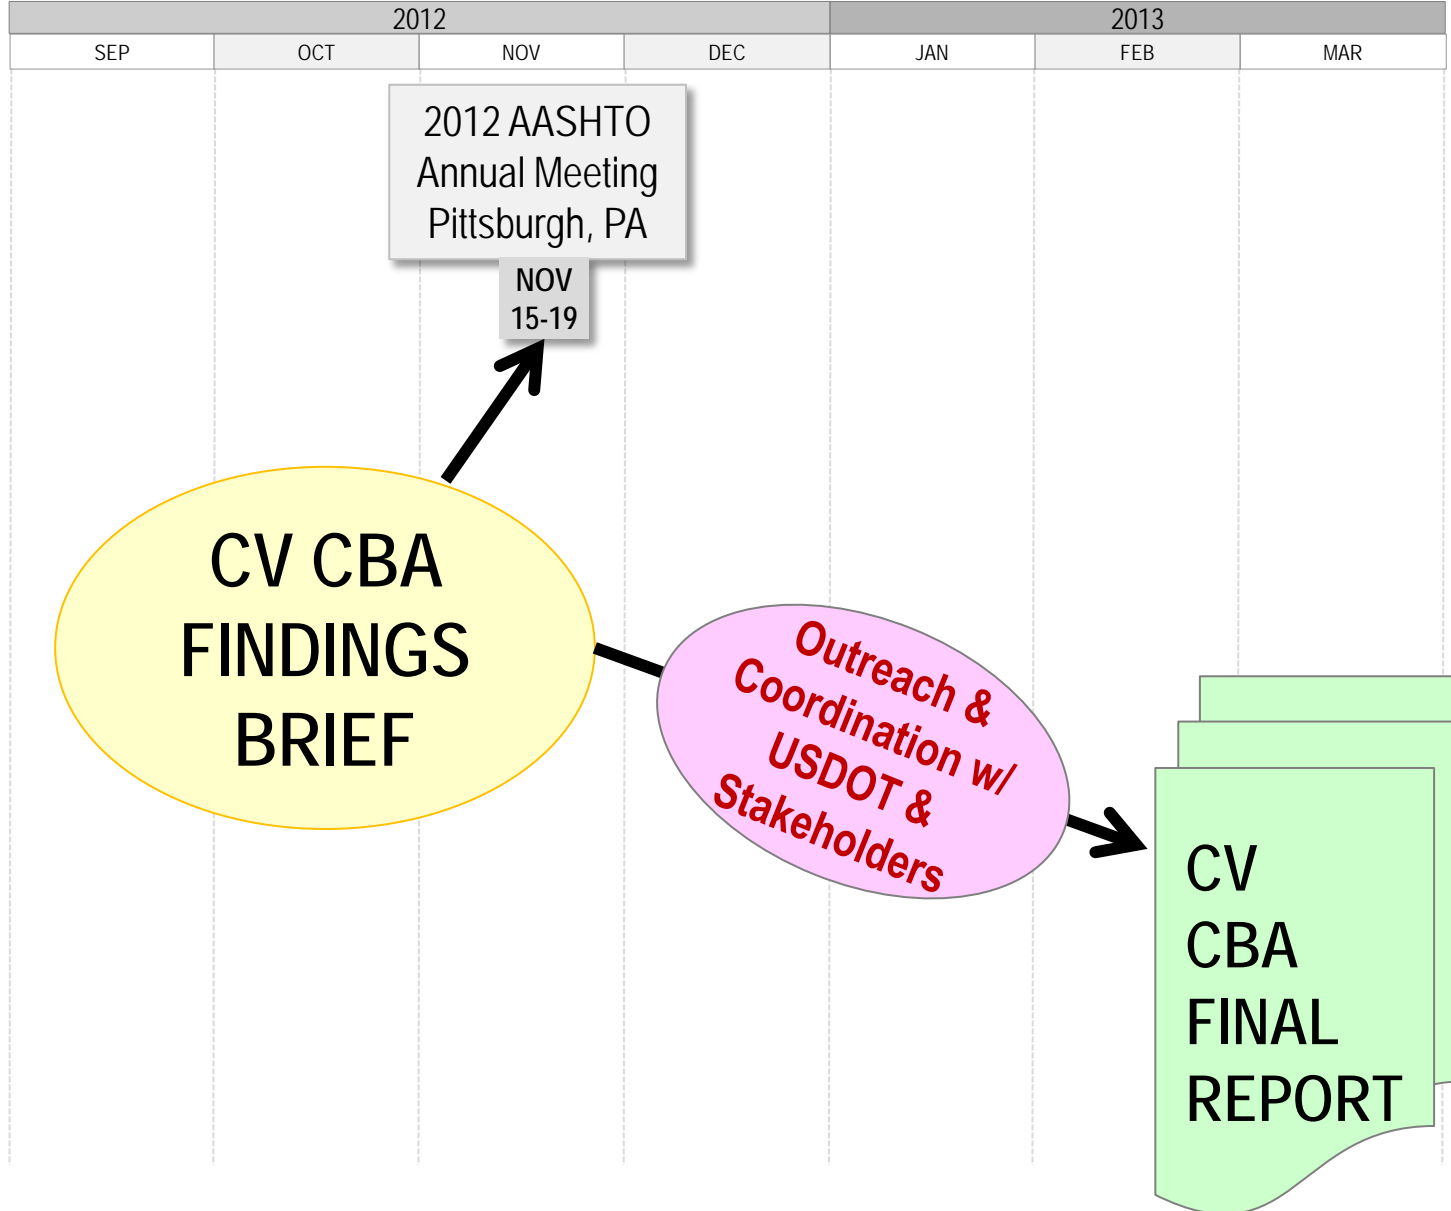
| 2012 | | | | 2013 | | |
|---|---|---|---|---|---|---|
| SEP | OCT | NOV | DEC | JAN | FEB | MAR |

2012 AASHTO Annual Meeting Pittsburgh, PA

NOV 15-19

CV CBA FINDINGS BRIEF

Outreach & Coordination w/ USDOT & Stakeholders

CV CBA FINAL REPORT